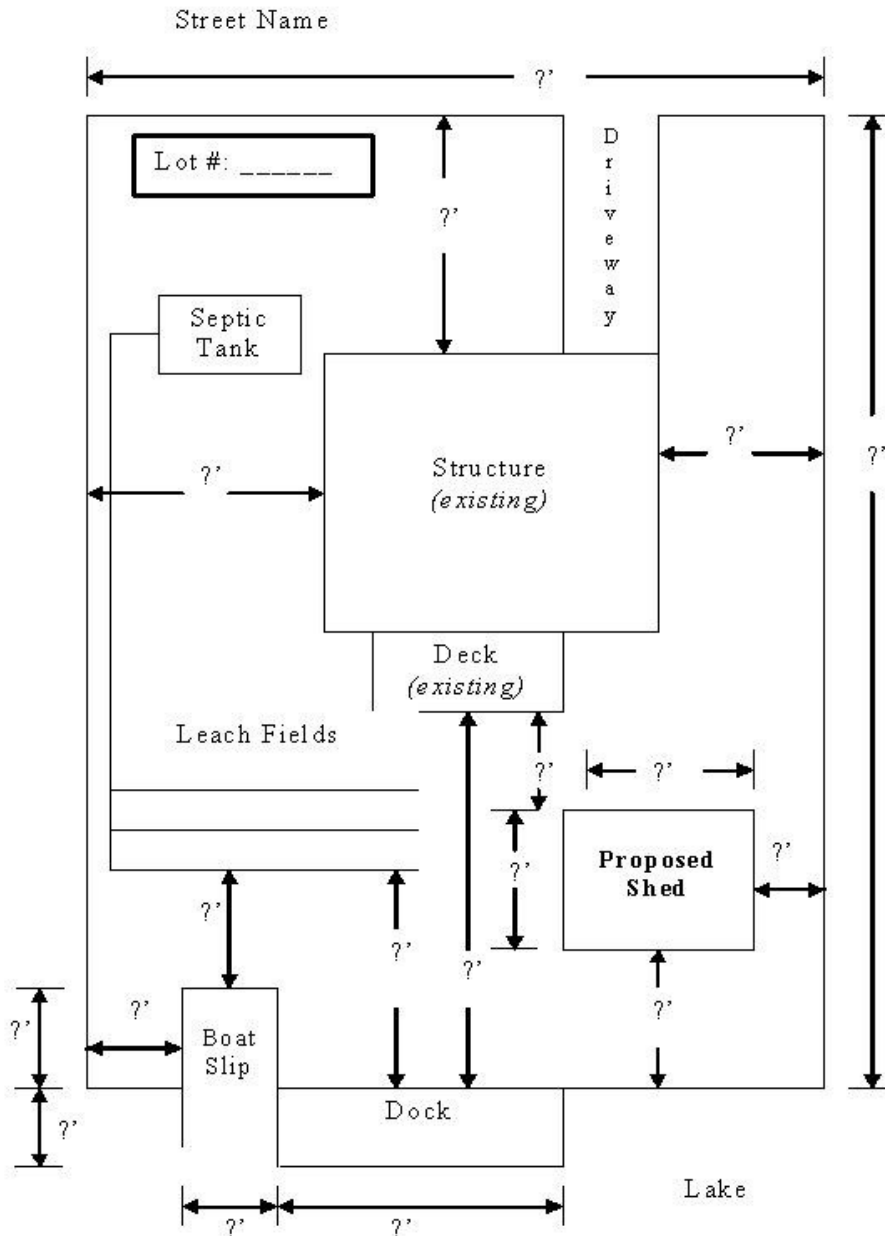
Street Name

?'

Lot #: ______

?'

Driveway

Septic Tank

Structure *(existing)*

?'

?'

?'

Deck *(existing)*

Leach Fields

?'

?'

?'

Proposed Shed

?'

?'

?'

?'

?'

?'

Boat Slip

?'

?'

Dock

Lake

?'

?'